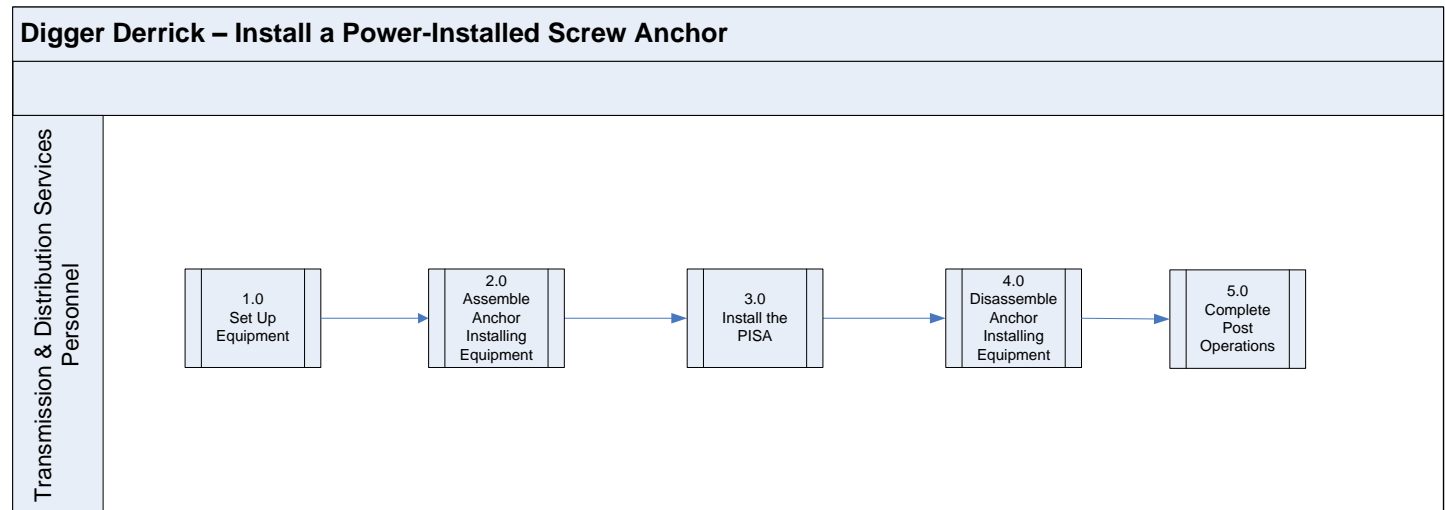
Digger Derrick – Install a Power-Installed Screw Anchor

Transmission & Distribution Services Personnel

1.0
Set Up Equipment

2.0
Assemble Anchor Installing Equipment

3.0
Install the PISA

4.0
Disassemble Anchor Installing Equipment

5.0
Complete Post Operations